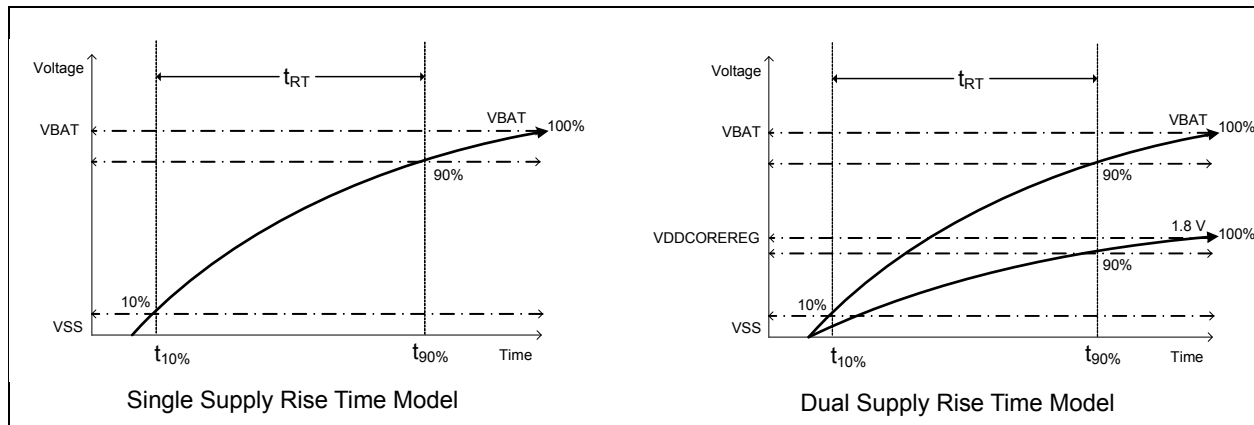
Voltage

$t_{RT}$

VBAT

VBAT

100%

90%

10%

VSS

$t_{10\%}$

$t_{90\%}$

Time

Single Supply Rise Time Model

Voltage

$t_{RT}$

VBAT

VBAT

100%

90%

VDDCOREREG

1.8 V

100%

90%

10%

VSS

$t_{10\%}$

$t_{90\%}$

Time

Dual Supply Rise Time Model